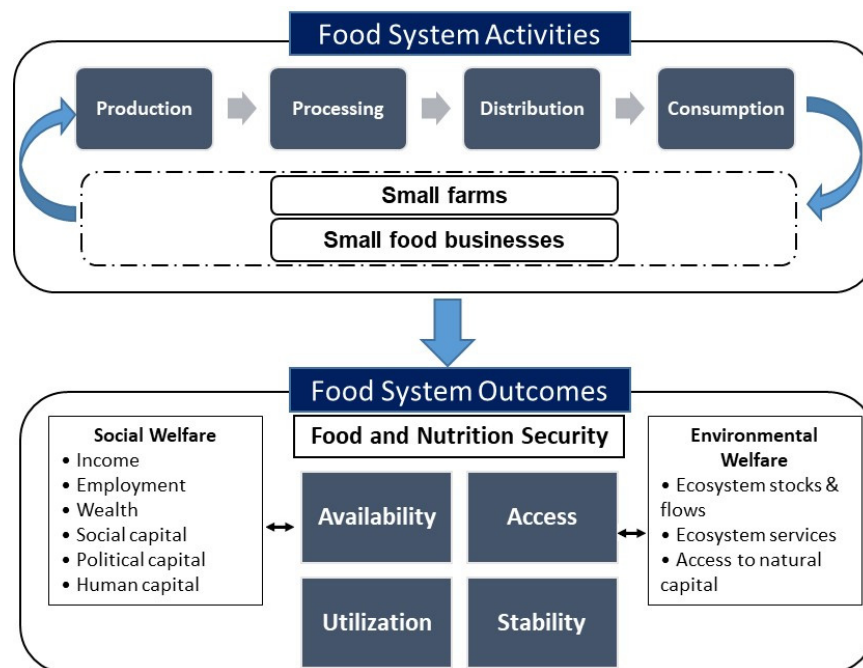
Food System Activities

Production

Processing

Distribution

Consumption

Small farms

Small food businesses

Food System Outcomes

Social Welfare
• Income
• Employment
• Wealth
• Social capital
• Political capital
• Human capital

Food and Nutrition Security

Availability

Access

Utilization

Stability

Environmental Welfare
• Ecosystem stocks & flows
• Ecosystem services
• Access to natural capital